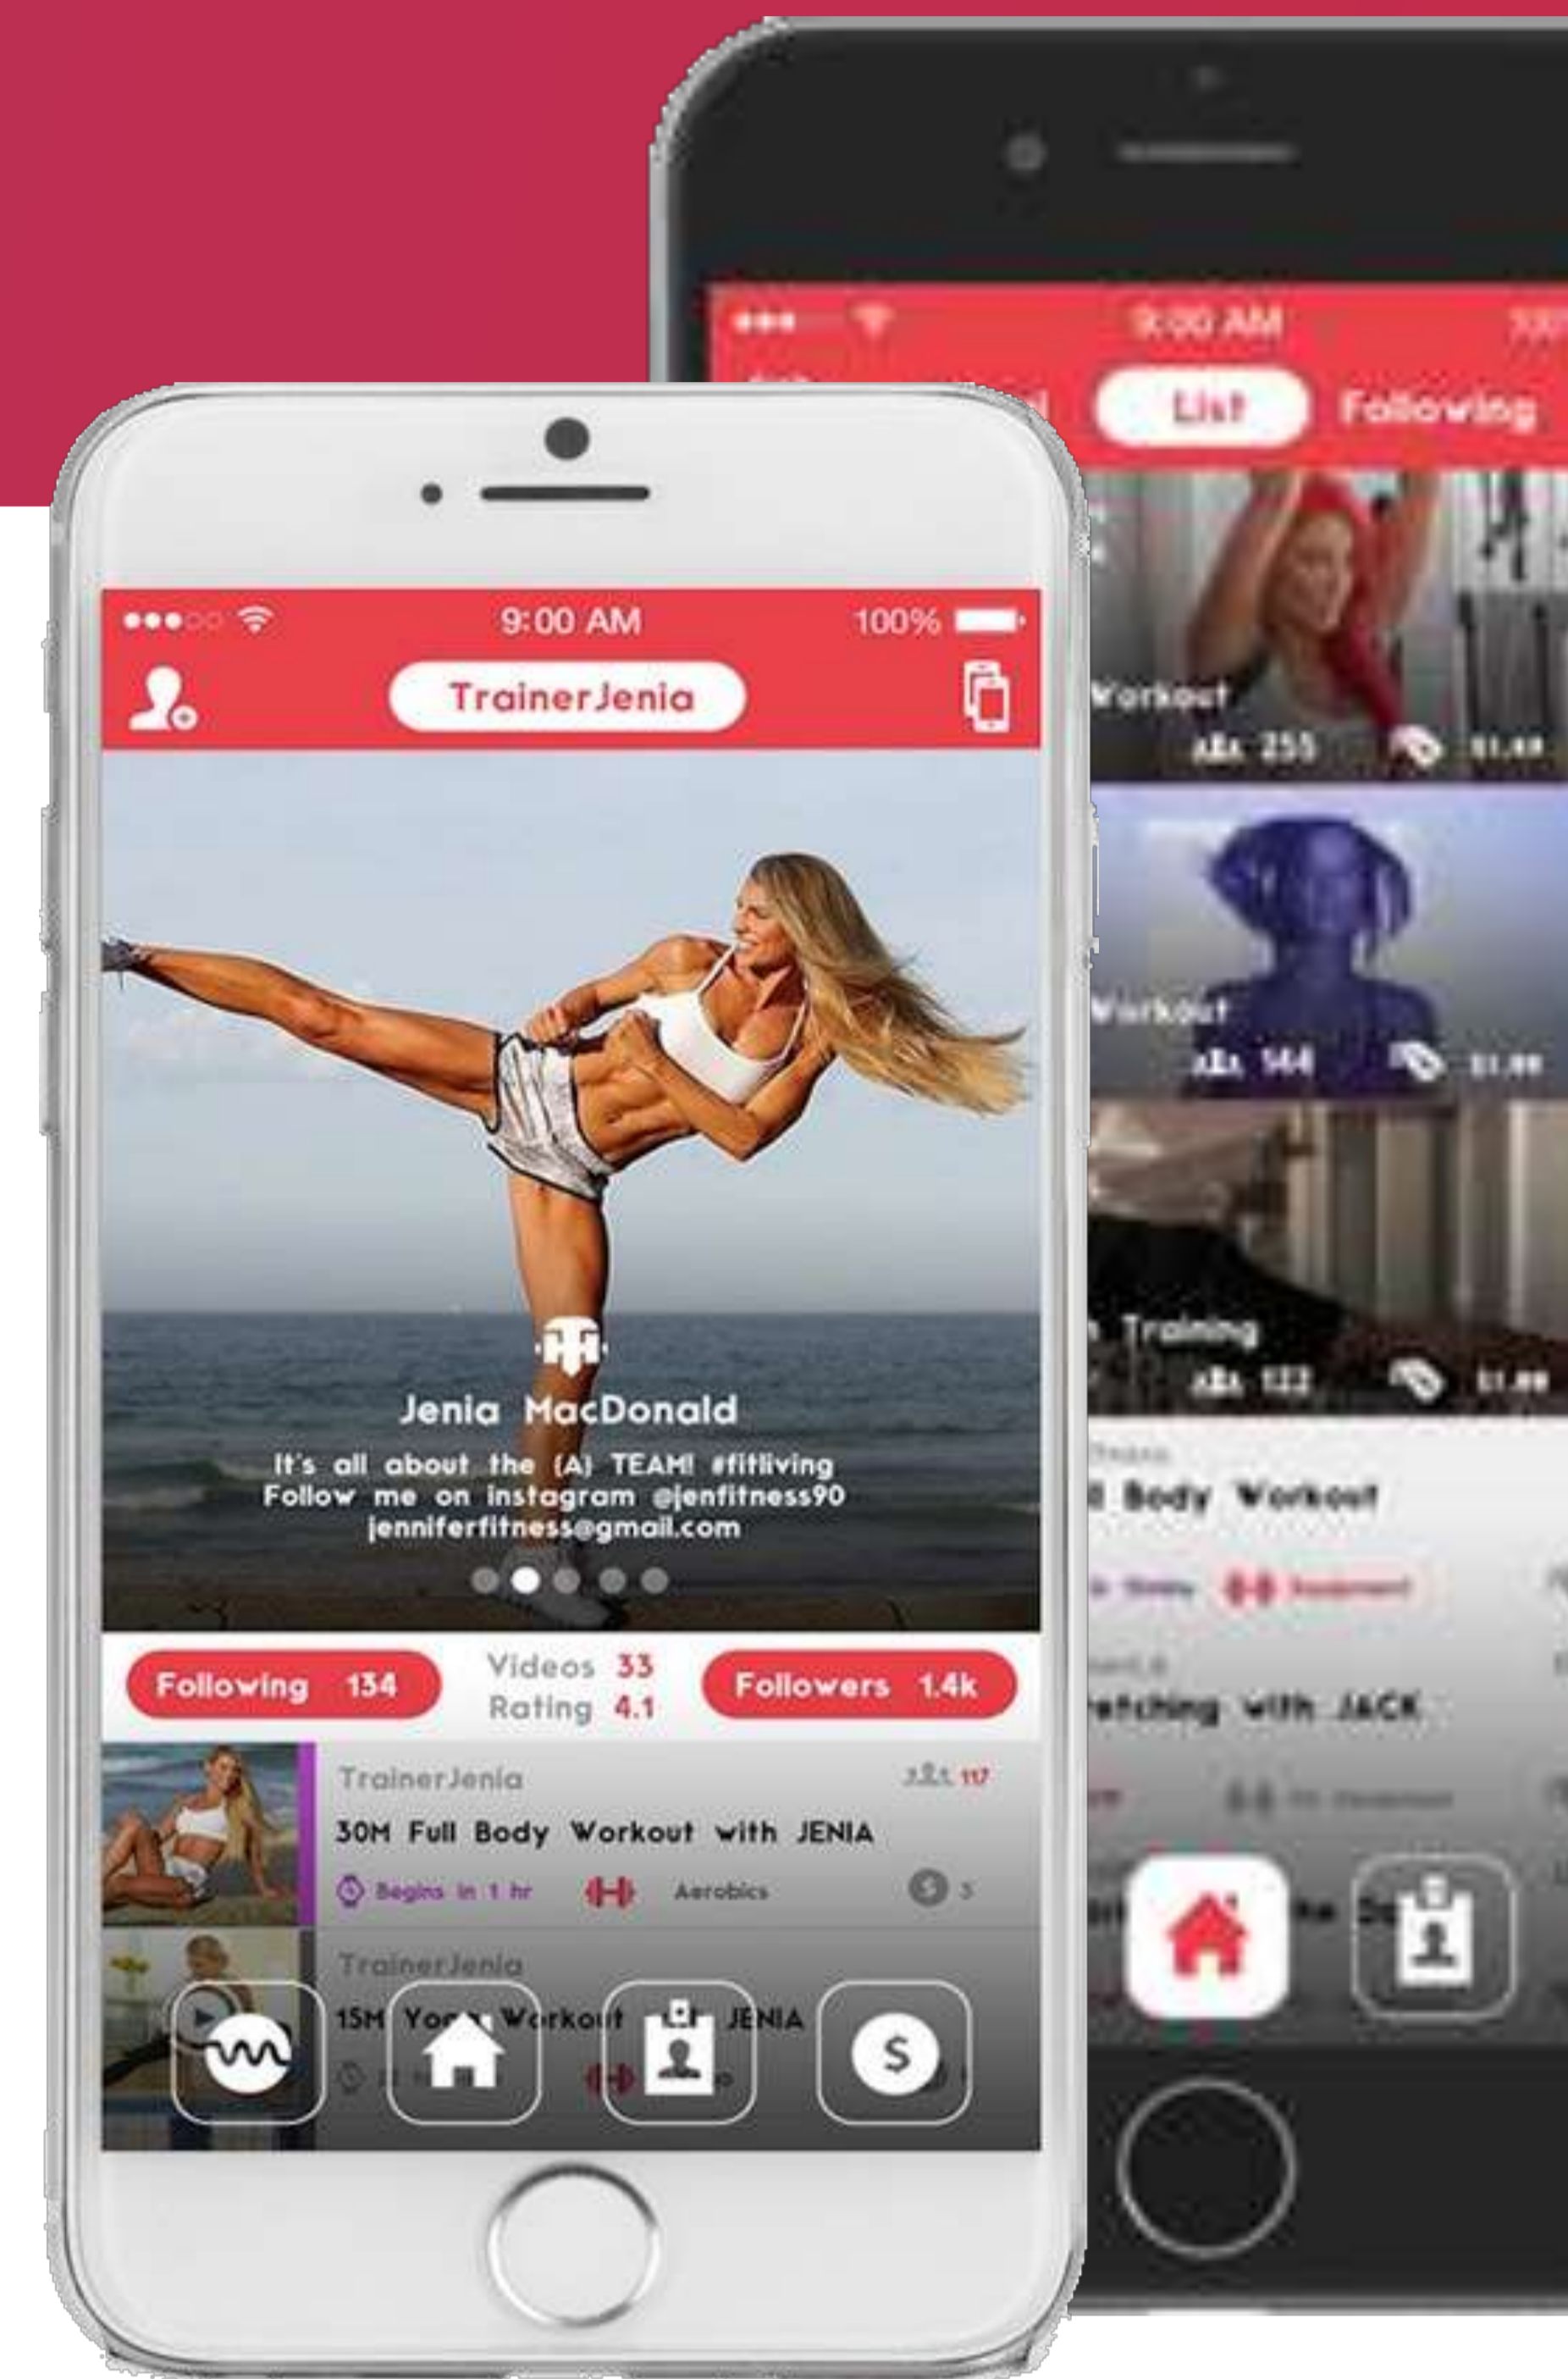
9:00 AM
List Following
Workout
255
Workout
144
Training
122
Body Workout
Stretching with JACK

9:00 AM 100%
TrainerJenia
Jenia MacDonald
It's all about the (A) TEAM! #fitliving
Follow me on instagram @jenfitness90
jenniferfitness@gmail.com
Following 134
Videos 33
Rating 4.1
Followers 1.4k
TrainerJenia 117
30M Full Body Workout with JENIA
Begins in 1 hr Aerobics 3
TrainerJenia
15M Yo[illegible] Workout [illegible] JENIA